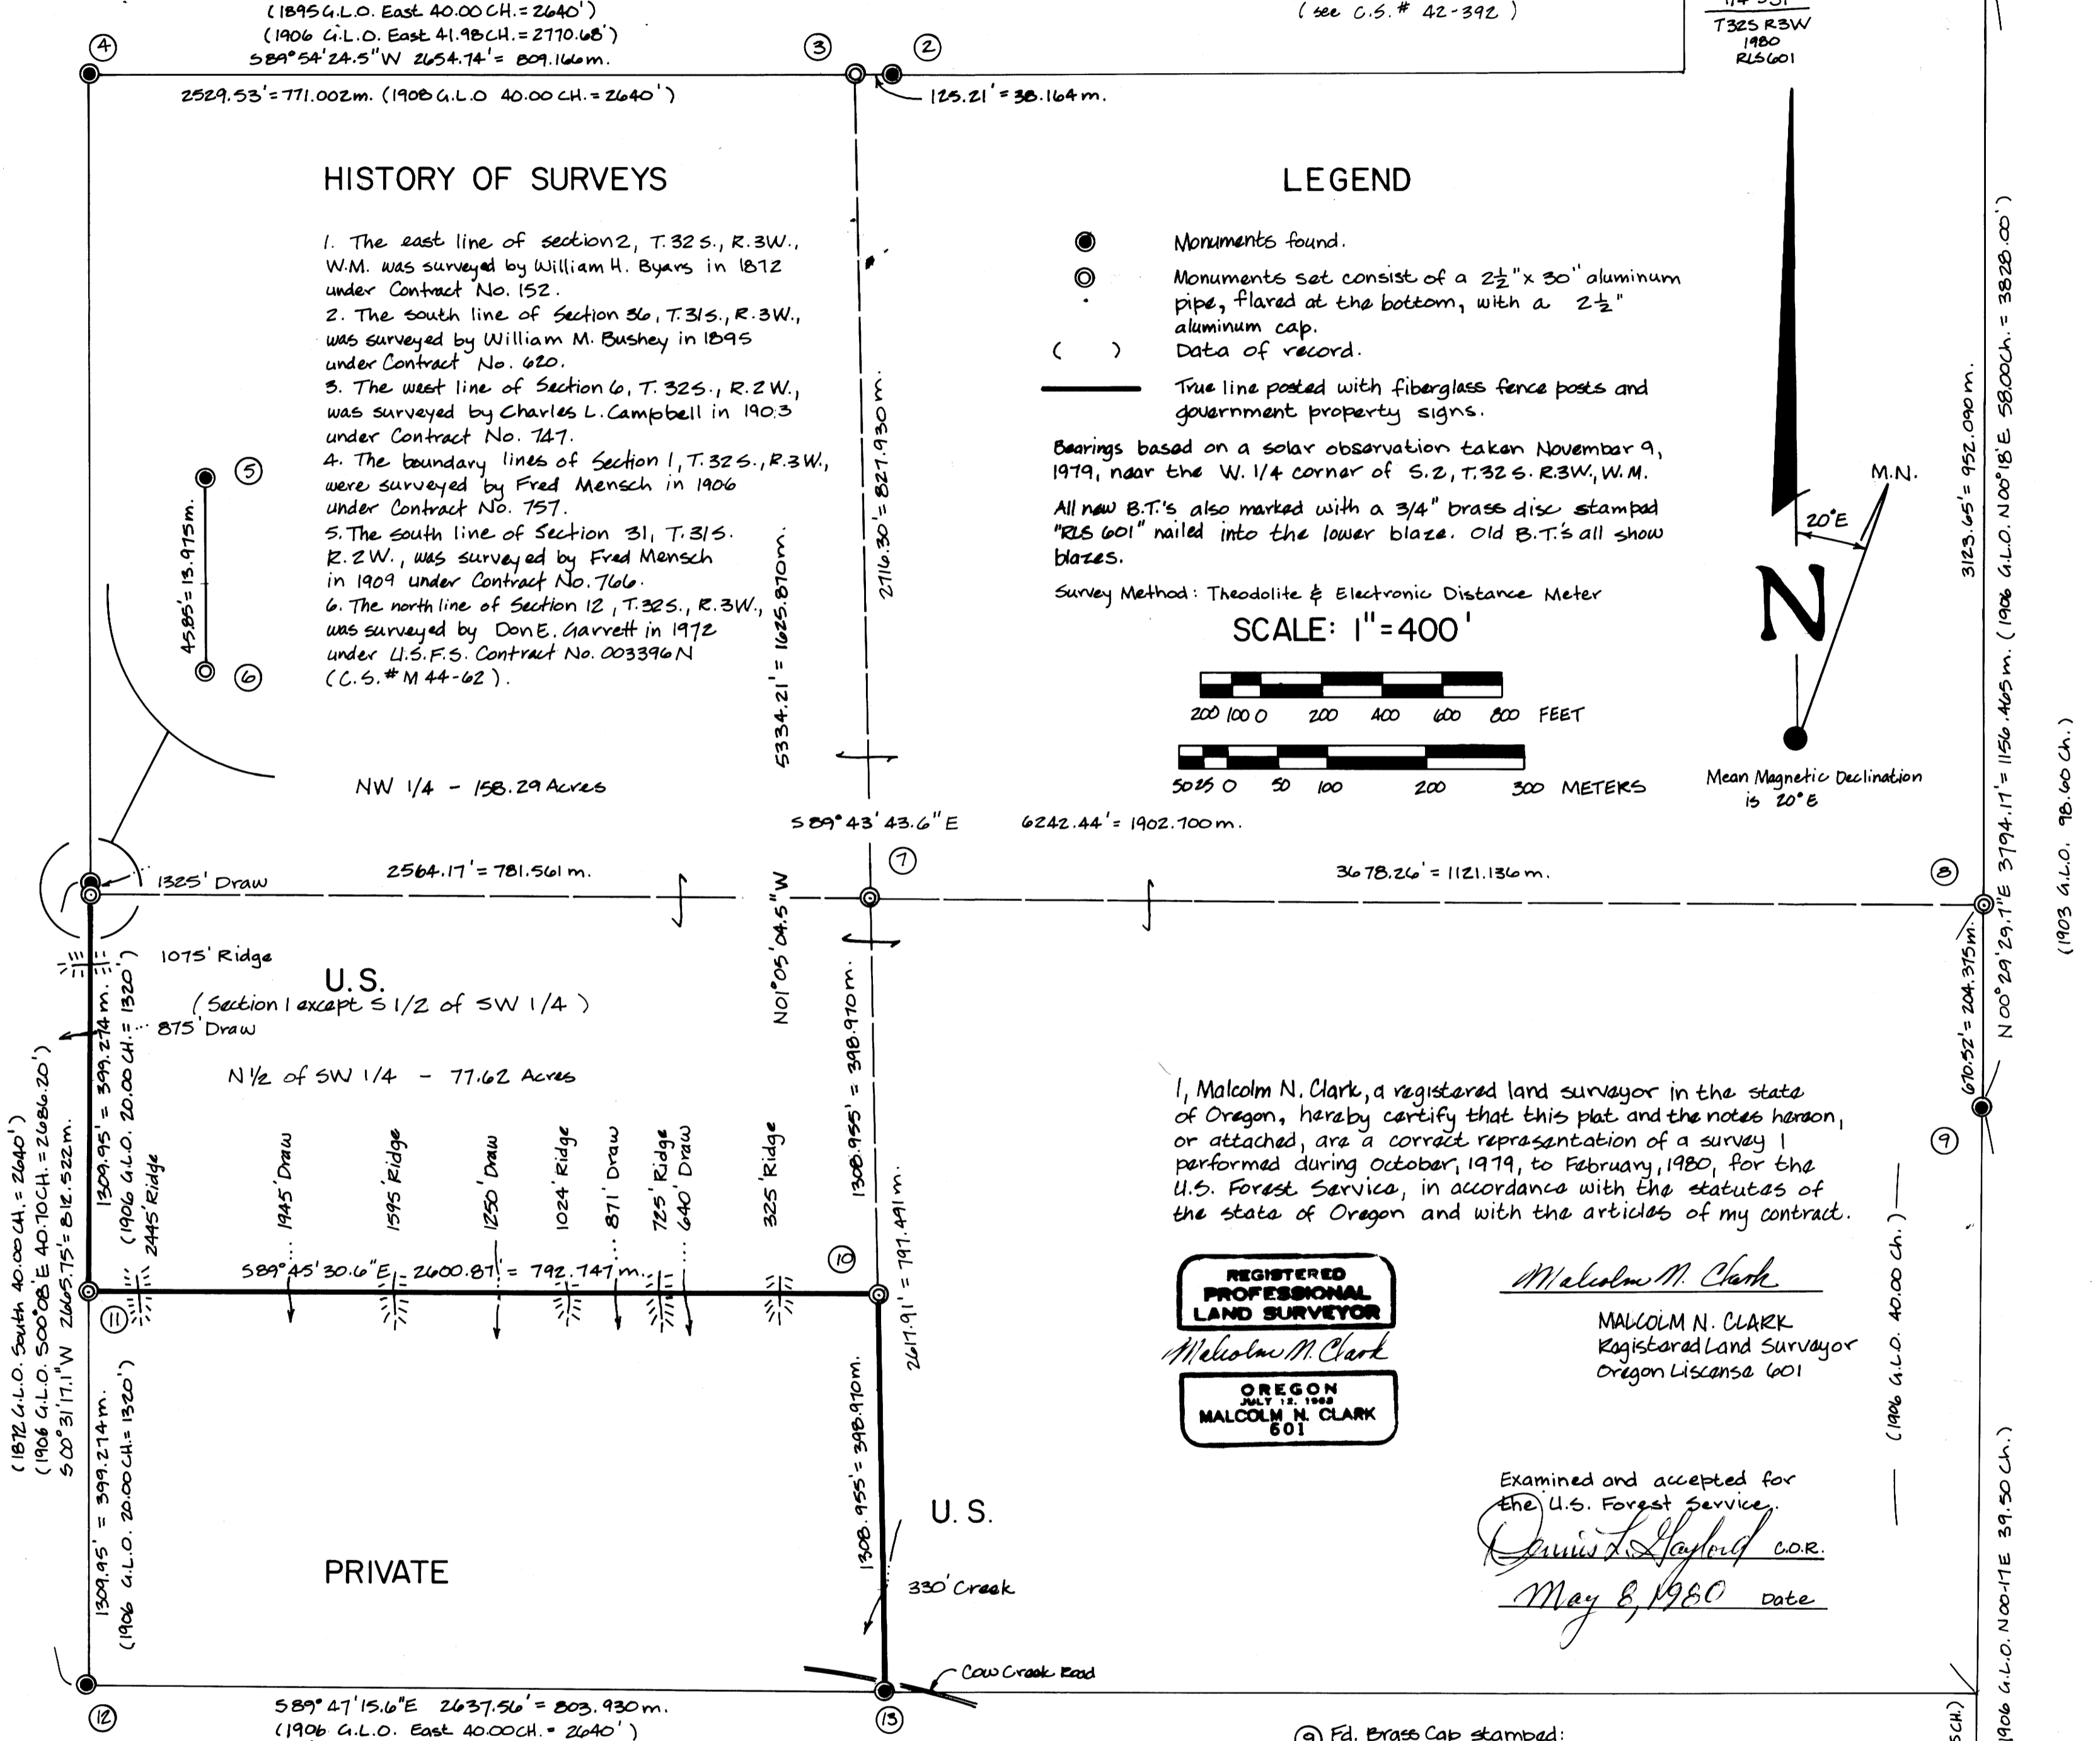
(1895 G.L.O. East 40.00 CH.= 2640')
(1906 G.L.O. East 41.98 CH.= 2770.68')
S89°54'24.5"W 2654.74' = 809.166 m.
(see C.S.# 42-392)
T32S R3W
1980
RLS 601

④ ③ ②

2529.53' = 771.002 m. (1908 G.L.O 40.00 CH.= 2640')
125.21' = 38.164 m.

HISTORY OF SURVEYS

1. The east line of section 2, T.32S., R.3W., W.M. was surveyed by William H. Byars in 1872 under Contract No. 152.
2. The south line of Section 36, T.31S., R.3W., was surveyed by William M. Bushey in 1895 under Contract No. 620.
3. The west line of Section 6, T.32S., R.2W., was surveyed by Charles L. Campbell in 1903 under Contract No. 747.
4. The boundary lines of Section 1, T.32S., R.3W., were surveyed by Fred Mensch in 1906 under Contract No. 757.
5. The south line of Section 31, T.31S. R.2W., was surveyed by Fred Mensch in 1909 under Contract No. 766.
6. The north line of Section 12, T.32S., R.3W., was surveyed by Don E. Garrett in 1972 under U.S.F.S. Contract No. 003396N (C.S.# M 44-62).

LEGEND

Monuments found.
Monuments set consist of a $2\frac{1}{2}$" x 30" aluminum pipe, flared at the bottom, with a $2\frac{1}{2}$" aluminum cap.
( ) Data of record.
True line posted with fiberglass fence posts and government property signs.

Bearings based on a solar observation taken November 9, 1979, near the W. 1/4 corner of S.2, T.32S. R.3W., W.M.

All new B.T.'s also marked with a 3/4" brass disc stamped "RLS 601" nailed into the lower blaze. Old B.T.'s all show blazes.

Survey Method: Theodolite & Electronic Distance Meter

SCALE: 1" = 400'

200 100 0 200 400 600 800 FEET

50 25 0 50 100 200 300 METERS

M.N.
20°E
N
Mean Magnetic Declination is 20°E

⑤ ⑥
45.85' = 13.975 m.
2716.30' = 827.930 m.
5334.21' = 1625.870 m.
3123.65' = 952.090 m.
N 00°29'29.1"E 3794.17' = 1156.465 m. (1906 G.L.O. N00°18'E 58.00 Ch. = 3828.00')
(1903 G.L.O. 98.60 Ch.)

NW 1/4 - 158.29 Acres

S89°43'43.6"E 6242.44' = 1902.100 m.
⑦ ⑧
1325' Draw
2564.17' = 781.561 m.
3678.26' = 1121.136 m.
1075' Ridge
U.S.
(Section 1 except S 1/2 of SW 1/4)
875' Draw
N01°05'04.5"W
1308.955' = 398.970 m.
670.52' = 204.375 m.
⑨
N 1/2 of SW 1/4 - 77.62 Acres

1309.95' = 399.274 m.
(1906 G.L.O. 20.00 CH.= 1320')
2445' Ridge
1945' Draw
1595' Ridge
1250' Draw
1024' Ridge
871' Draw
725' Ridge
640' Draw
325' Ridge
2617.91' = 797.941 m.
⑩
S89°45'30.6"E 2600.87' = 792.747 m.
⑪

(1872 G.L.O. South 40.00 CH.= 2640')
(1906 G.L.O. S00°08'E 40.70 CH.= 2686.20')
S00°31'17.1"W 2665.75' = 812.522 m.

I, Malcolm N. Clark, a registered land surveyor in the state of Oregon, hereby certify that this plat and the notes hereon, or attached, are a correct representation of a survey I performed during October, 1979, to February, 1980, for the U.S. Forest Service, in accordance with the statutes of the state of Oregon and with the articles of my contract.

REGISTERED PROFESSIONAL LAND SURVEYOR
Malcolm M. Clark
OREGON
JULY 12, 1968
MALCOLM N. CLARK
601

Malcolm M. Clark
MALCOLM N. CLARK
Registered Land Surveyor
Oregon License 601

(1906 G.L.O. 40.00 Ch.)

1309.95' = 399.274 m.
(1906 G.L.O. 20.00 CH.= 1320')
1308.955' = 398.970 m.
U.S.
PRIVATE
330' Creek

Examined and accepted for the U.S. Forest Service.
Dennis L. Gaylord C.O.R.
May 8, 1980 Date

(1906 G.L.O. N00-17E 39.50 Ch.)

Cow Creek Road
S89°47'15.6"E 2637.56' = 803.930 m.
(1906 G.L.O. East 40.00 CH.= 2640')
⑫ ⑬
⑨ Fd. Brass Cap stamped:
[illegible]5CH.)